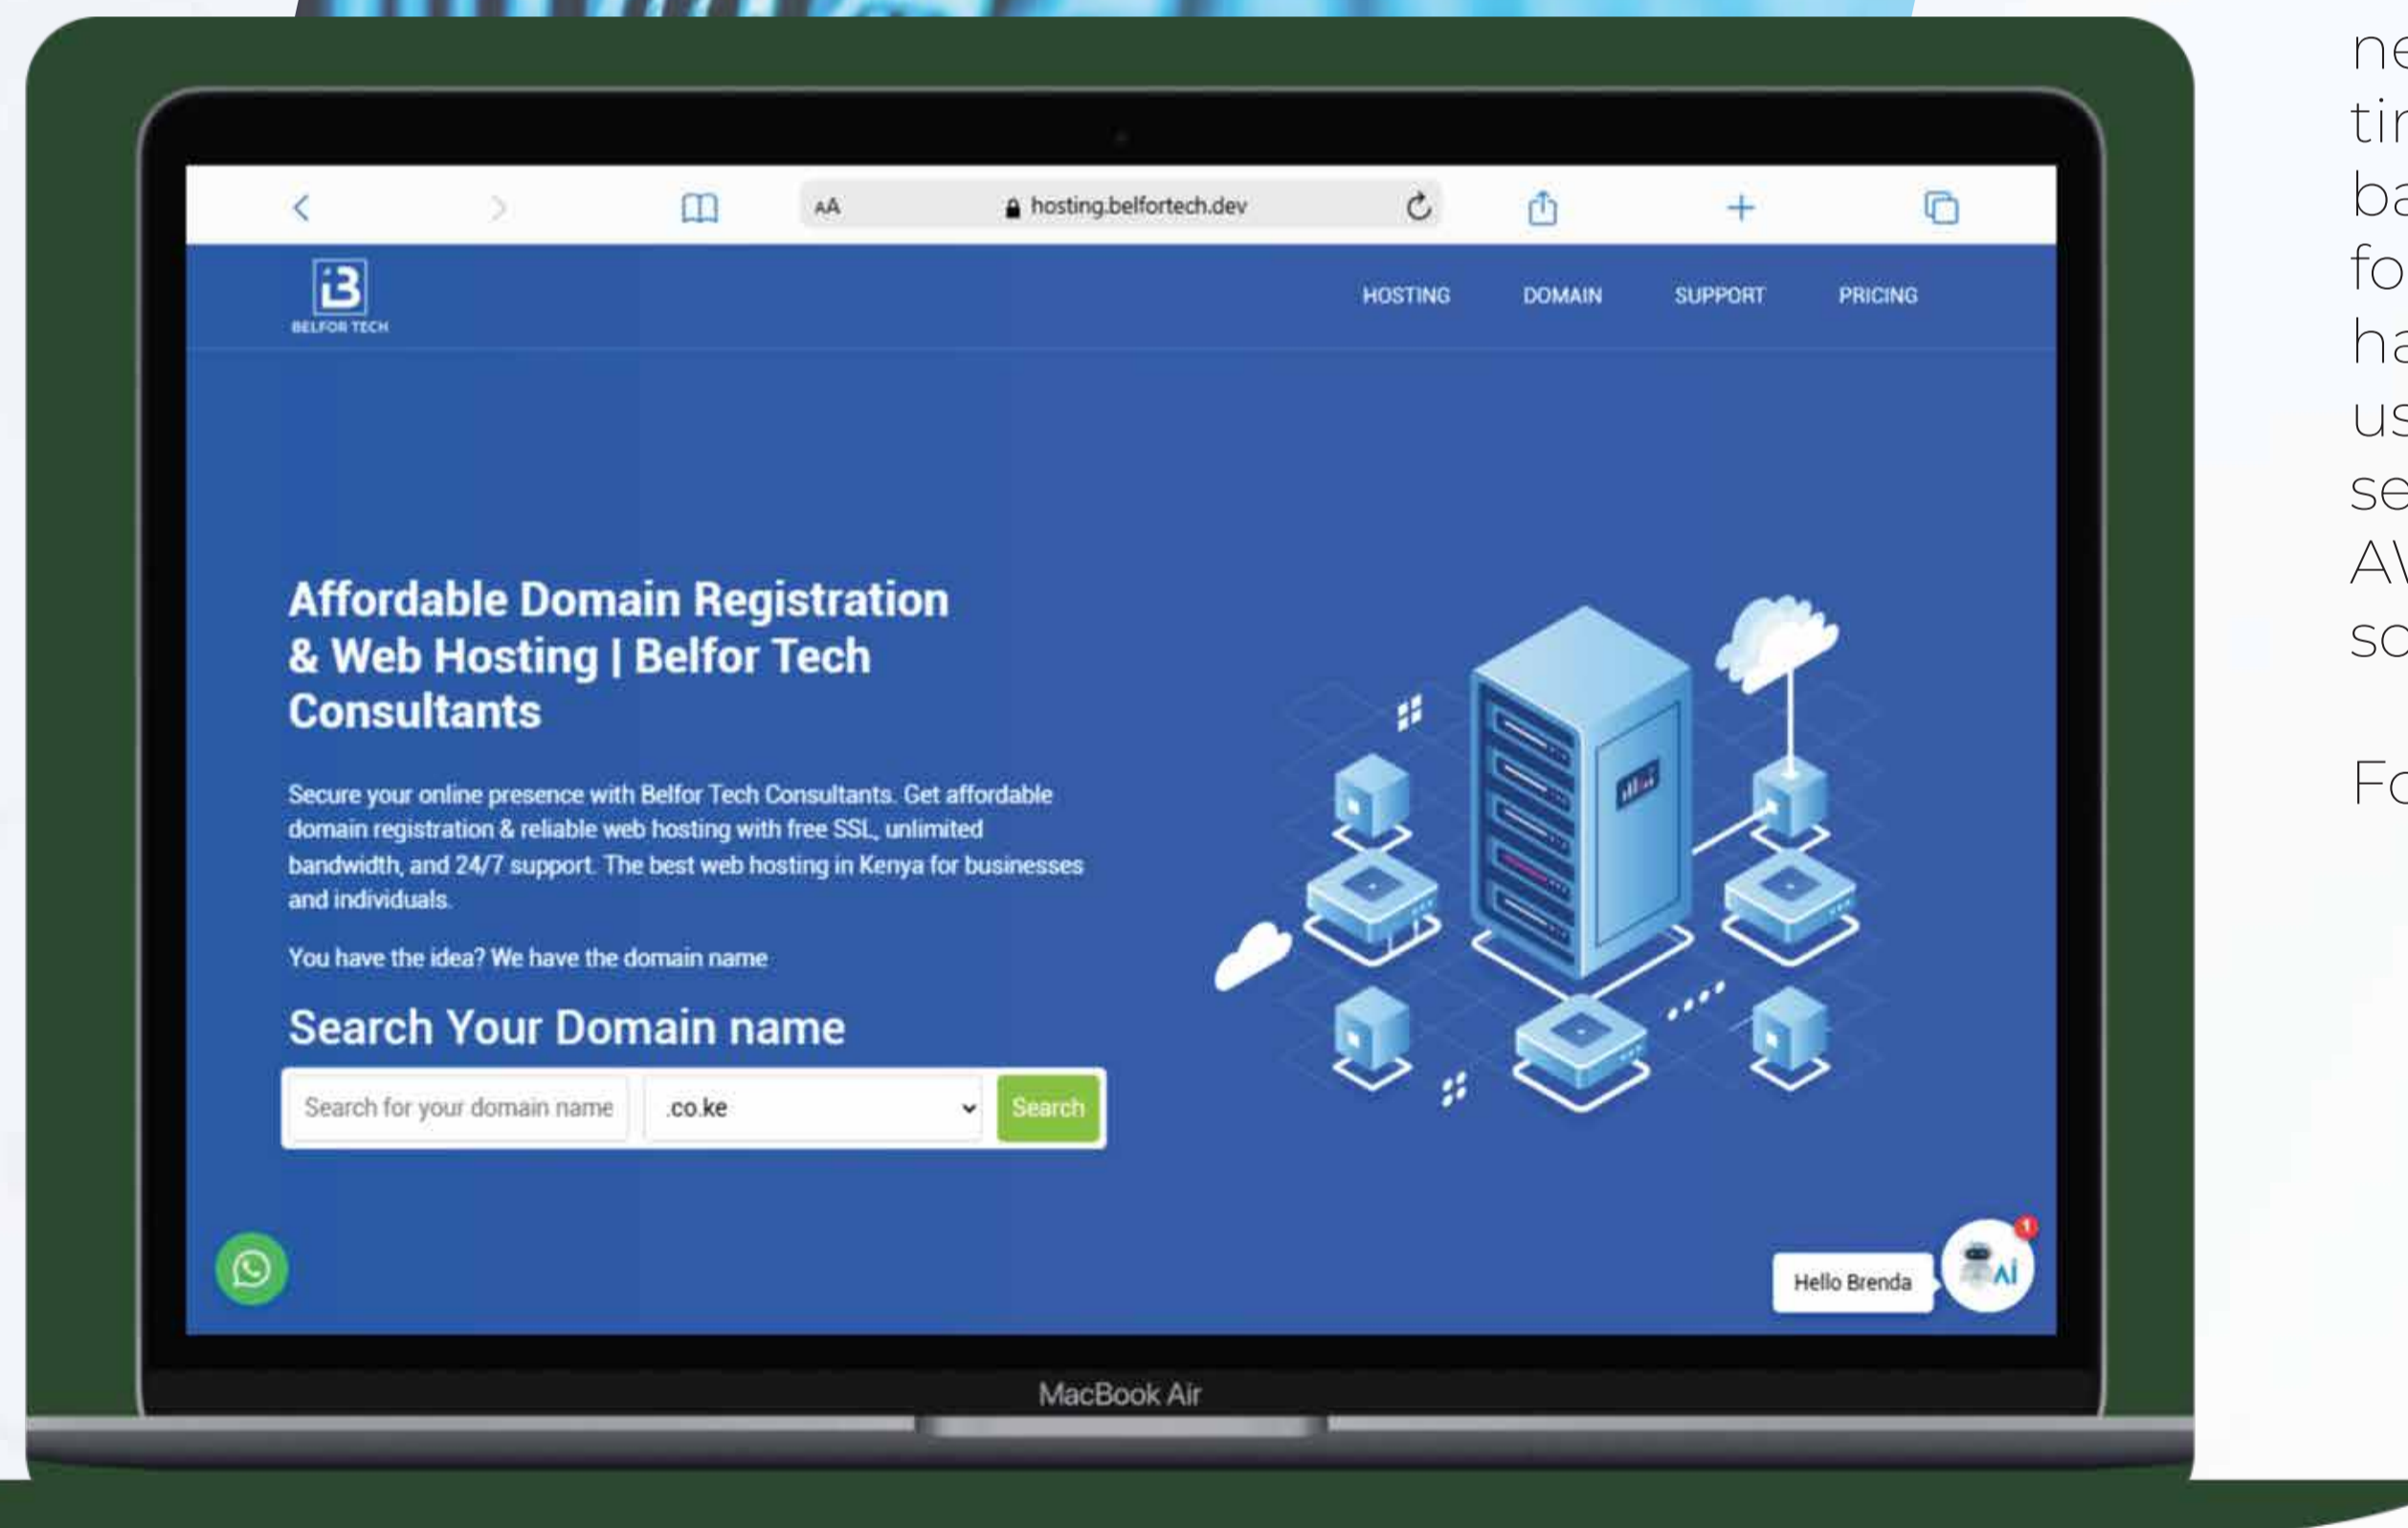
AA hosting.belfortech.dev

BELFOR TECH

HOSTING DOMAIN SUPPORT PRICING

Affordable Domain Registration & Web Hosting | Belfor Tech Consultants

Secure your online presence with Belfor Tech Consultants. Get affordable domain registration & reliable web hosting with free SSL, unlimited bandwidth, and 24/7 support. The best web hosting in Kenya for businesses and individuals.

You have the idea? We have the domain name

Search Your Domain name

Search for your domain name | .co.ke | Search

Hello Brenda

AI

MacBook Air

ne
tir
ba
fo
ha
us
se
AV
so

Fo